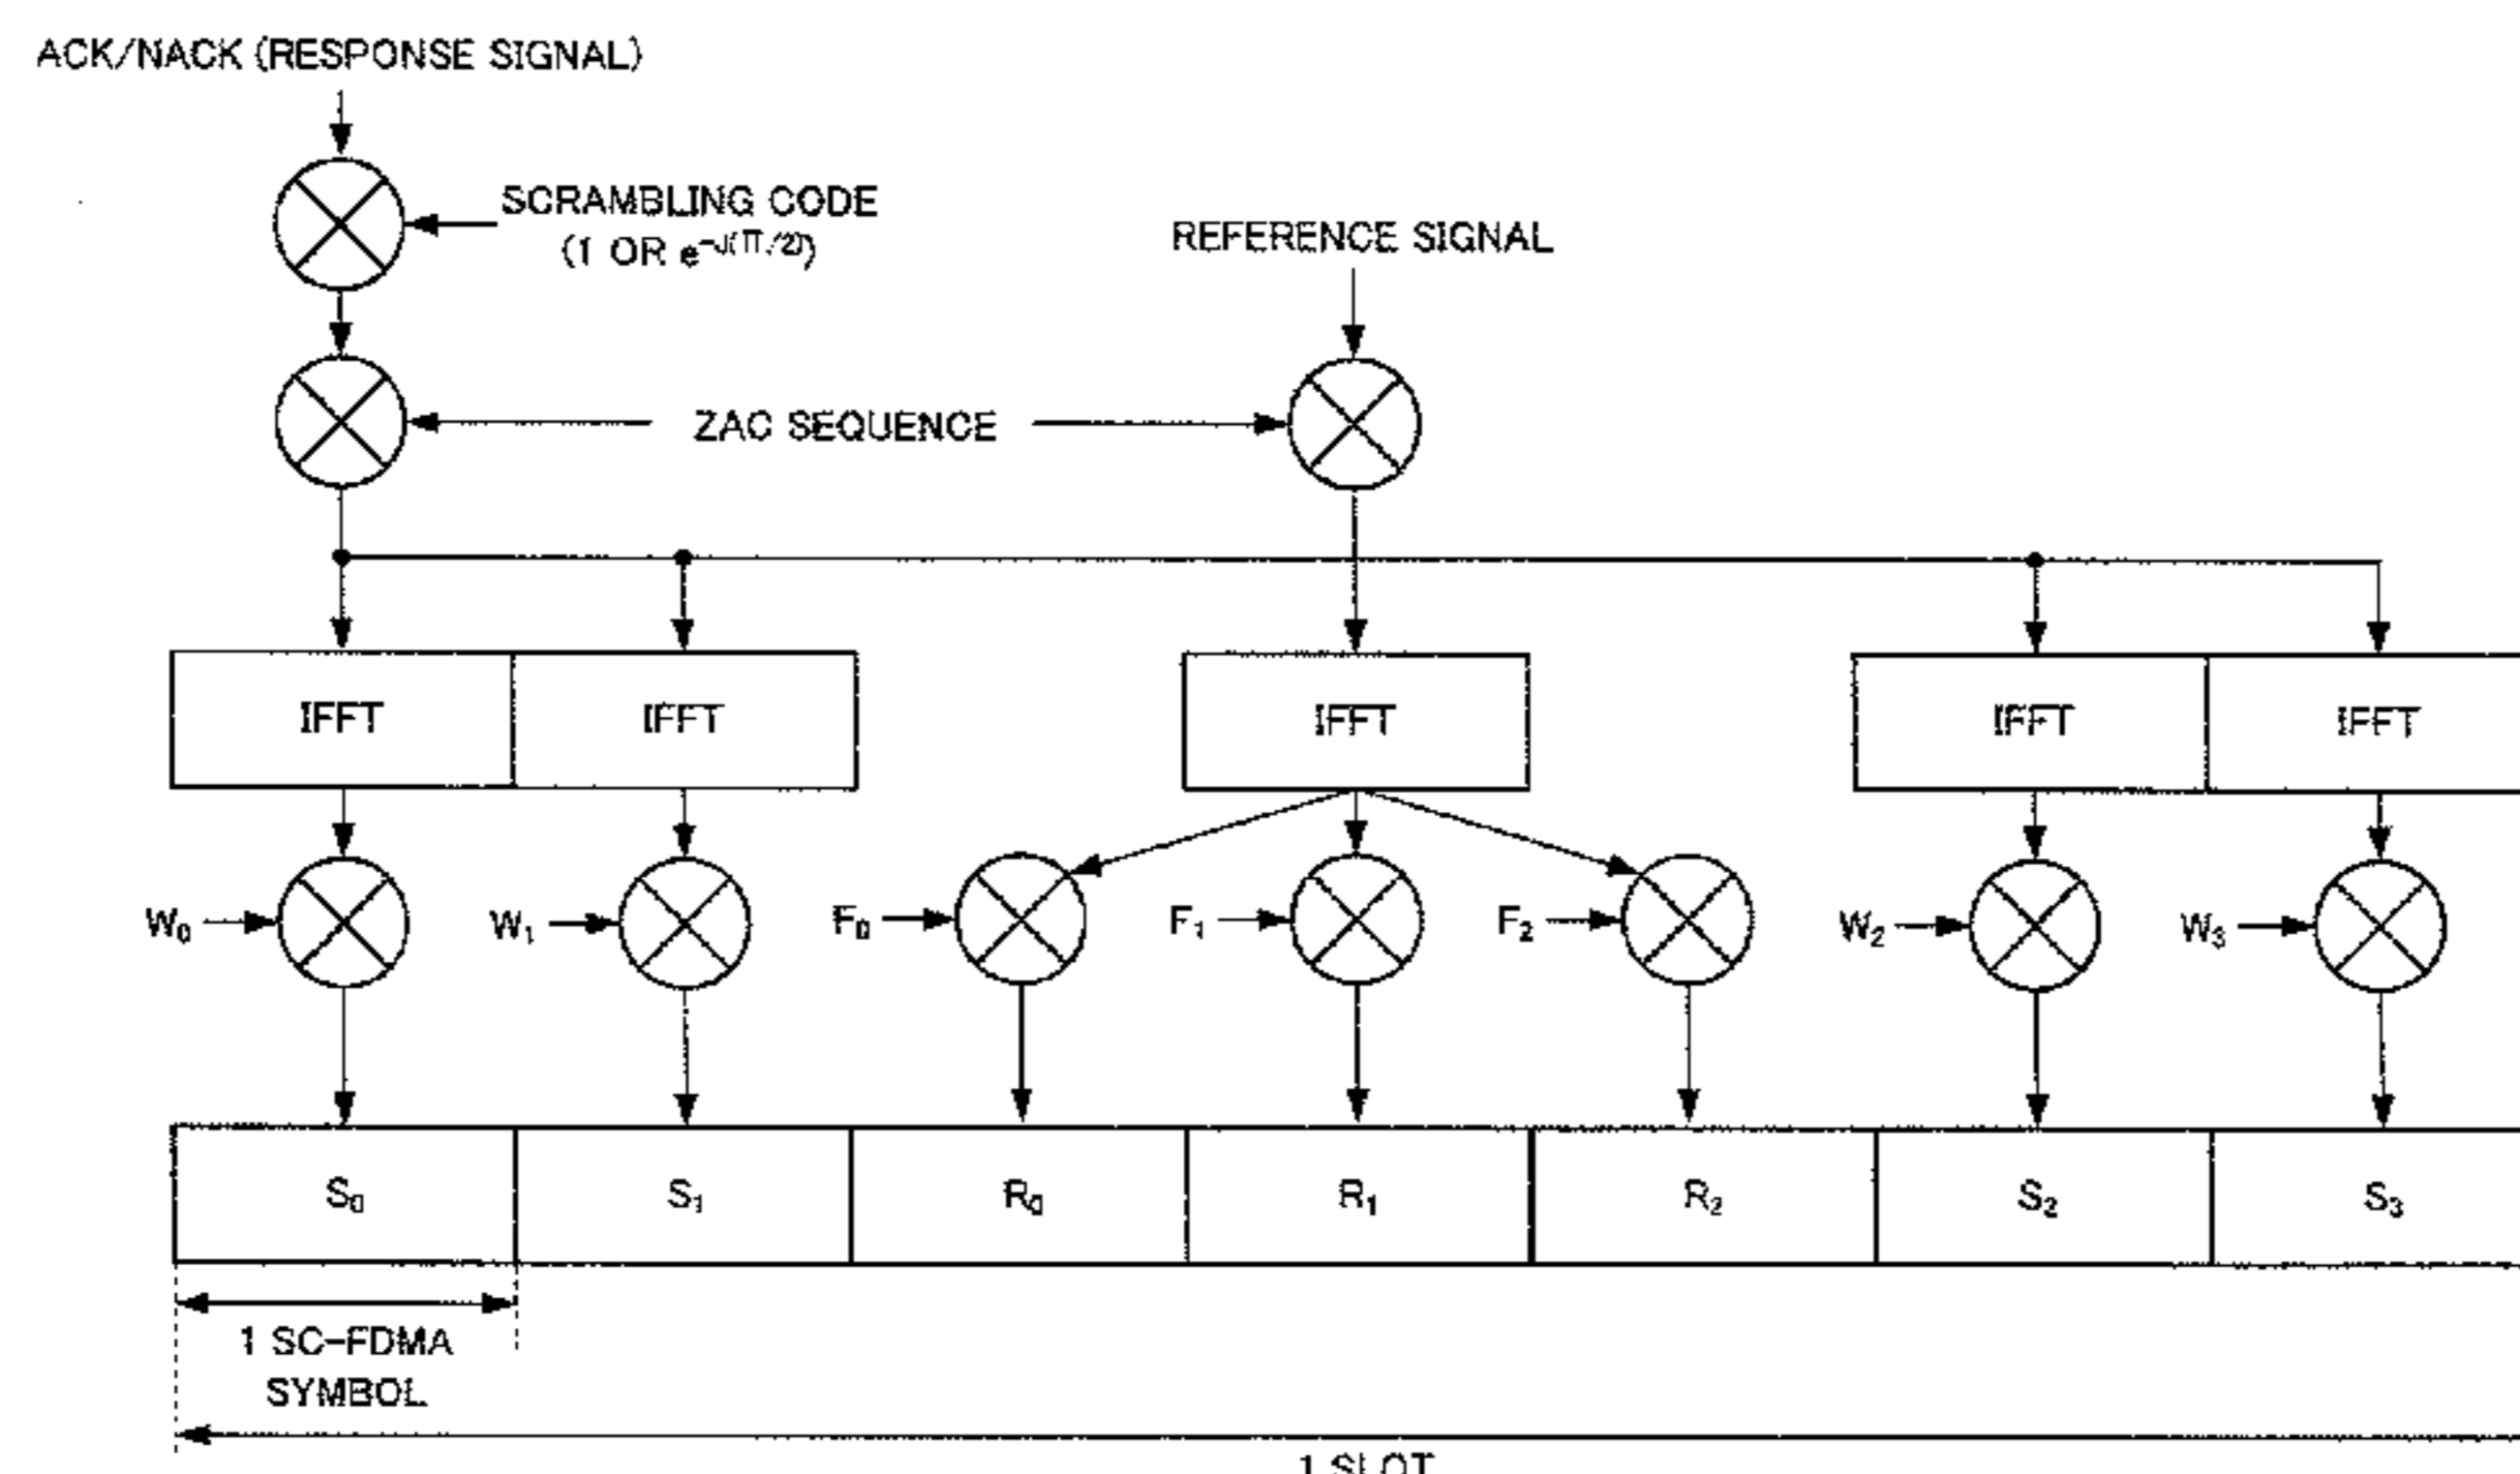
ACK/NACK (RESPONSE SIGNAL)

SCRAMBLING CODE (1 OR $e^{-j(\pi/2)}$)

REFERENCE SIGNAL

ZAC SEQUENCE

IFFT

IFFT

IFFT

IFFT

IFFT

$W_0$

$W_1$

$F_0$

$F_1$

$F_2$

$W_2$

$W_3$

| $S_0$ | $S_1$ | $R_0$ | $R_1$ | $R_2$ | $S_2$ | $S_3$ |
|---|---|---|---|---|---|---|

1 SC-FDMA SYMBOL

1 SLOT